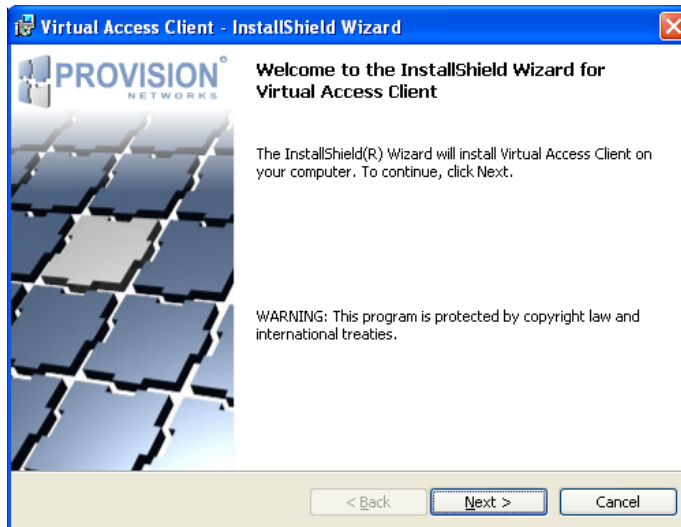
Virtual Access Client - InstallShield Wizard

PROVISION® NETWORKS

Welcome to the InstallShield Wizard for Virtual Access Client

The InstallShield(R) Wizard will install Virtual Access Client on your computer. To continue, click Next.

WARNING: This program is protected by copyright law and international treaties.

< Back
Next >
Cancel